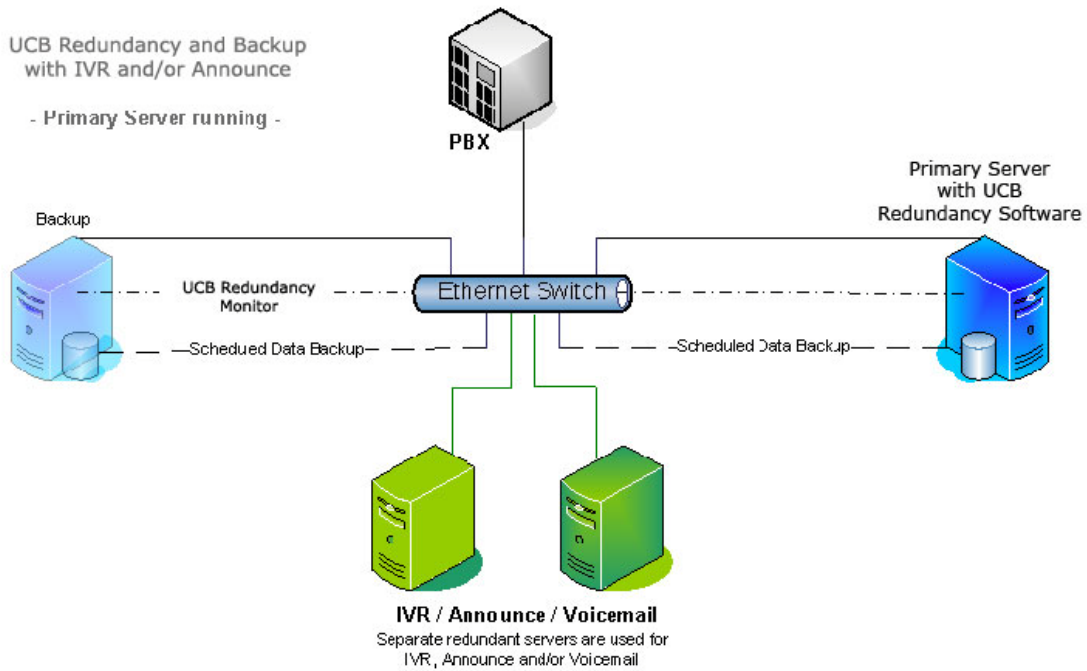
UCB Redundancy and Backup with IVR and/or Announce

- Primary Server running -

PBX

Primary Server with UCB Redundancy Software

Backup

UCB Redundancy Monitor

Ethernet Switch

Schedued Data Backup

Scheduled Data Backup

IVR / Announce / Voicemail

Separate redundant servers are used for IVR, Announce and/or Voicemail